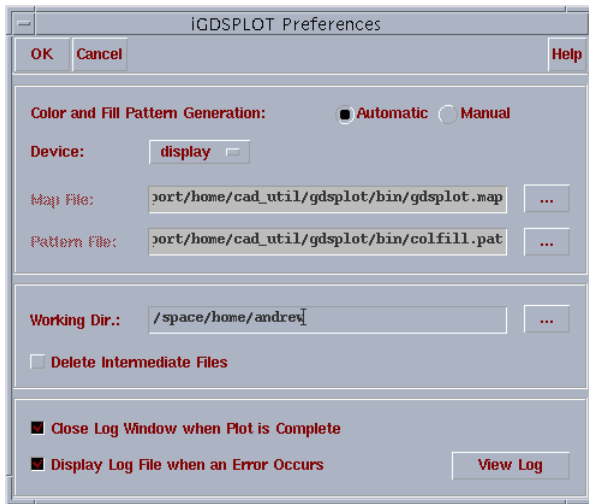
iGDSPLOT Preferences

OK Cancel Help

Color and Fill Pattern Generation: Automatic Manual

Device: display

Map File: port/home/cad_util/gdsplot/bin/gdsplot.map ...

Pattern File: port/home/cad_util/gdsplot/bin/colfill.pat ...

Working Dir.: /space/home/andrew ...

Delete Intermediate Files

Close Log Window when Plot is Complete

Display Log File when an Error Occurs View Log